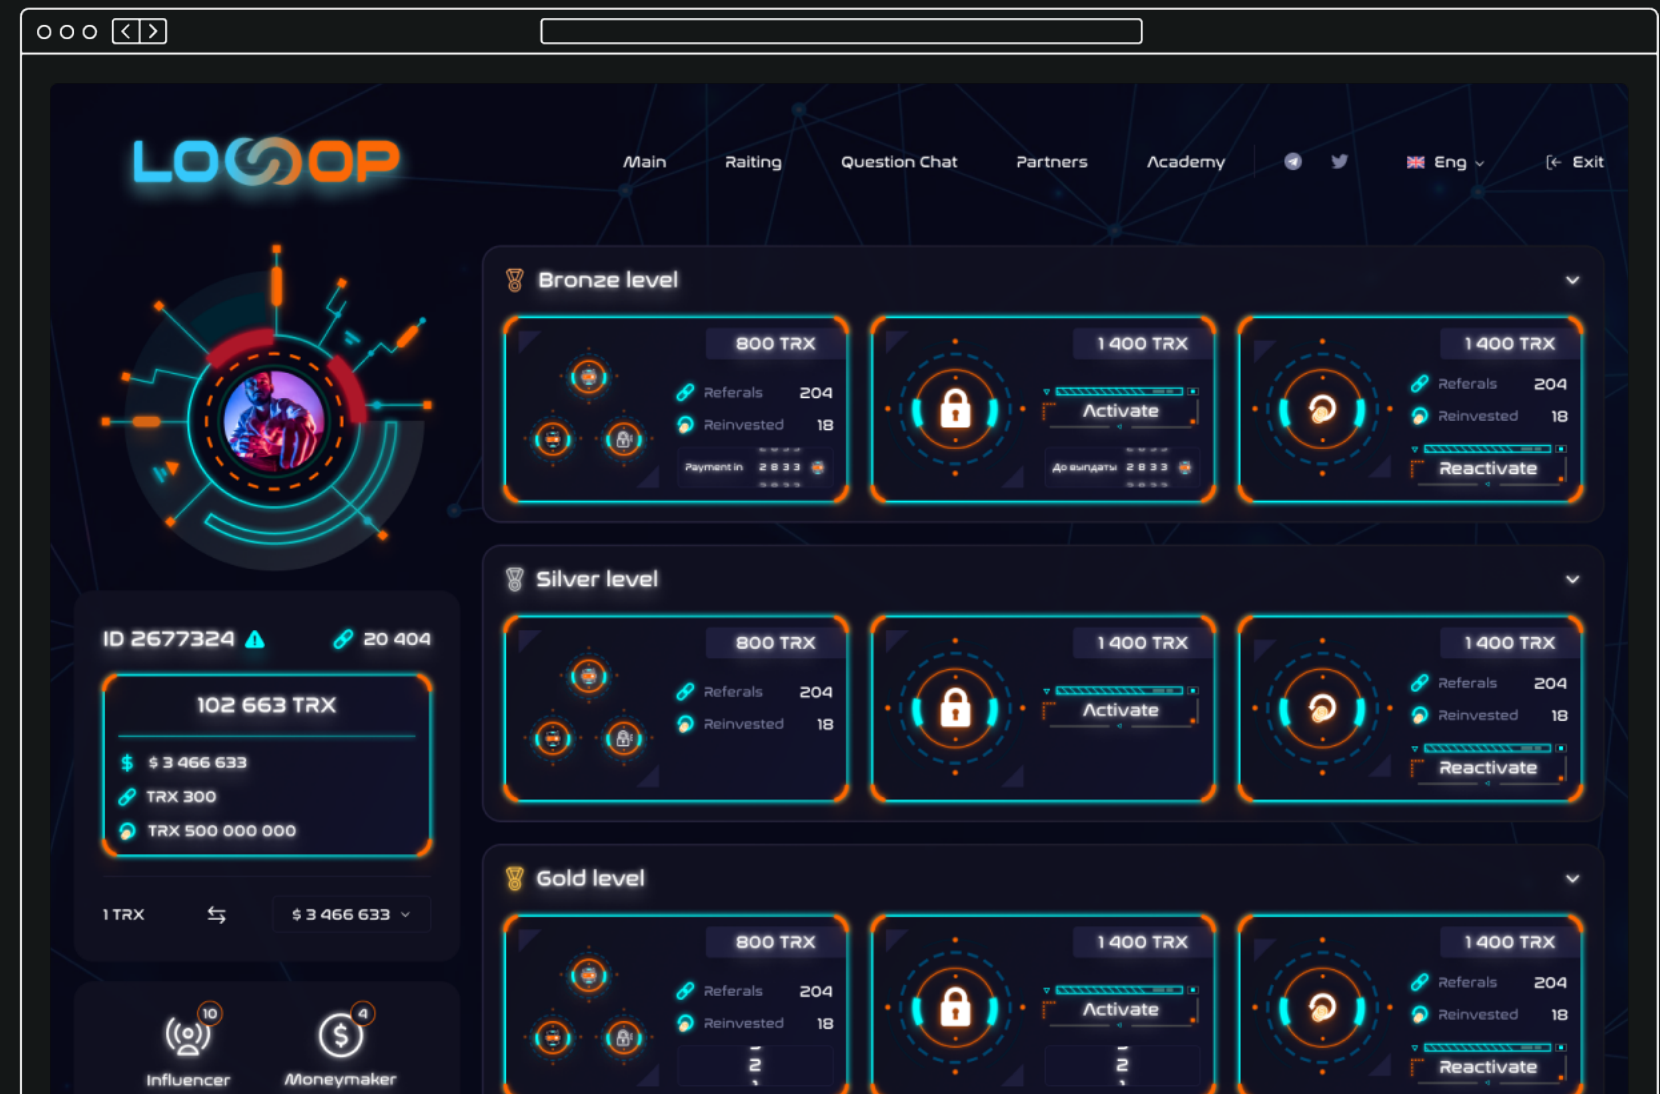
LOOOP

Main Raiting Question Chat Partners Academy Eng Exit

ID 2677324 20 404

102 663 TRX

$ 3 466 633
TRX 300
TRX 500 000 000

1 TRX $ 3 466 633

10 Influencer
4 Moneymaker

Bronze level

800 TRX
Referals 204
Reinvested 18
Payment in 2 8 3 3

1 400 TRX
Activate
До выплаты 2 8 3 3

1 400 TRX
Referals 204
Reinvested 18
Reactivate

Silver level

800 TRX
Referals 204
Reinvested 18

1 400 TRX
Activate

1 400 TRX
Referals 204
Reinvested 18
Reactivate

Gold level

800 TRX
Referals 204
Reinvested 18
2

1 400 TRX
Activate
2

1 400 TRX
Referals 204
Reinvested 18
Reactivate